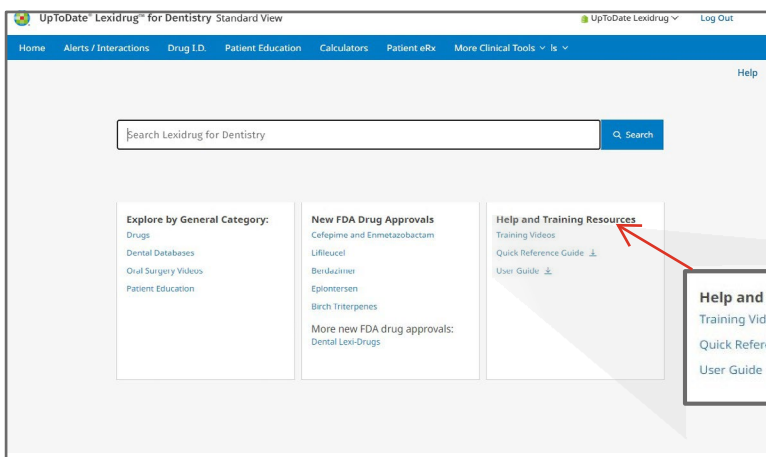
UpToDate® Lexidrug™ for Dentistry Standard View

UpToDate Lexidrug

Log Out

Home Alerts / Interactions Drug I.D. Patient Education Calculators Patient eRx More Clinical Tools ls

Help

Search Lexidrug for Dentistry

Search

Explore by General Category:
Drugs
Dental Databases
Oral Surgery Videos
Patient Education

New FDA Drug Approvals
Cefepime and Enmetazobactam
Lifileucel
Berdazimer
Epiontersen
Birch Triterpenes
More new FDA drug approvals:
Dental Lexi-Drugs

Help and Training Resources
Training Videos
Quick Reference Guide
User Guide

Help and
Training Vid
Quick Refere
User Guide